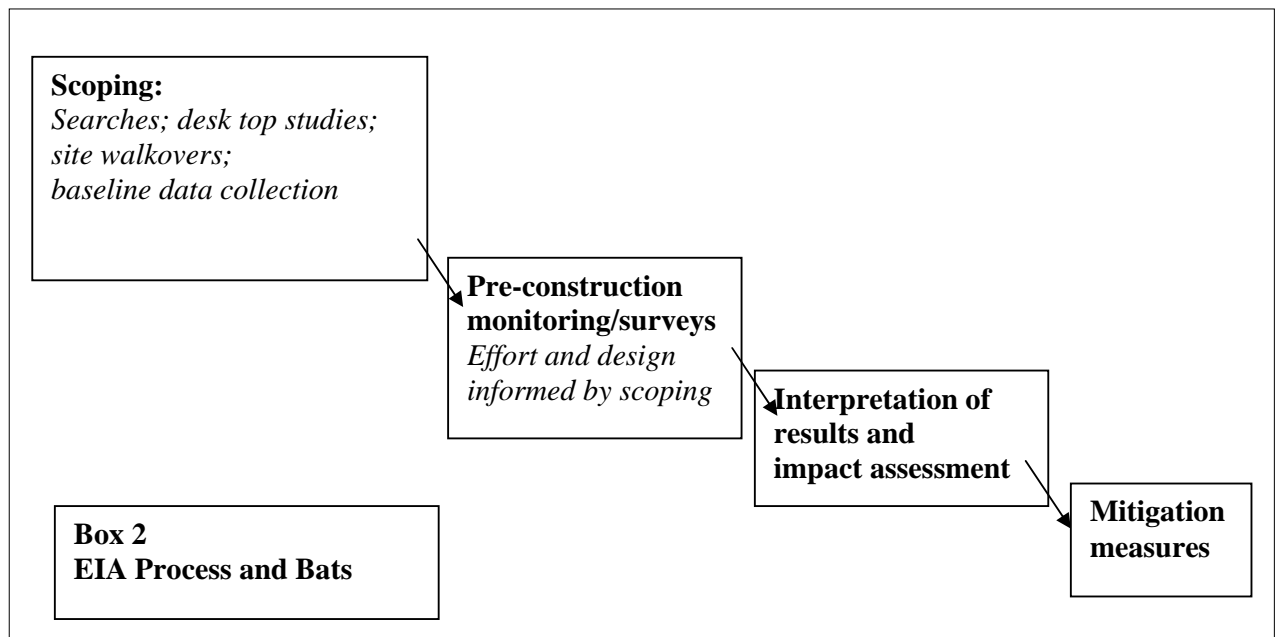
**Scoping:**
*Searches; desk top studies; site walkovers; baseline data collection*

**Pre-construction monitoring/surveys**
*Effort and design informed by scoping*

**Interpretation of results and impact assessment**

**Mitigation measures**

**Box 2**
**EIA Process and Bats**